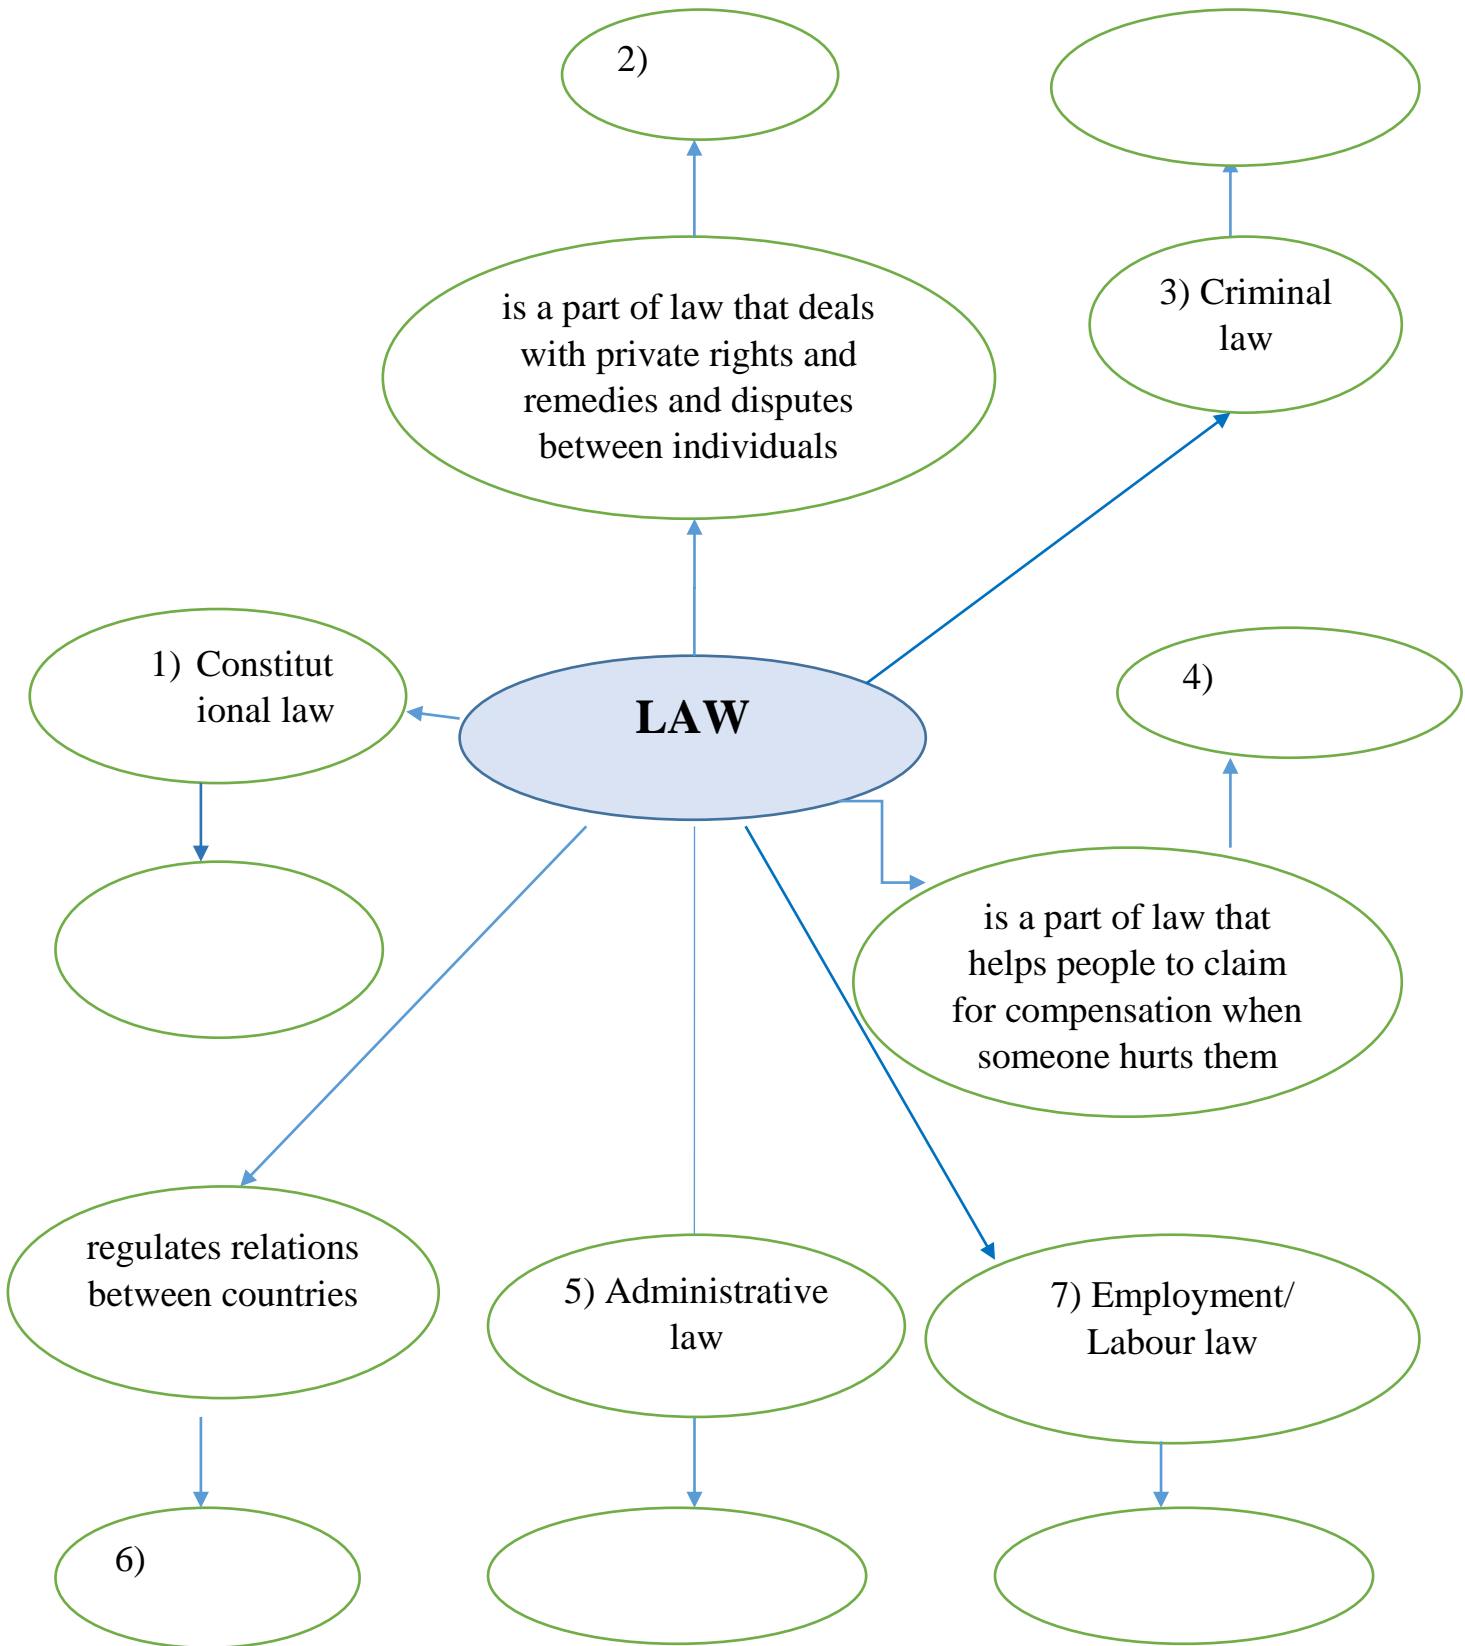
2)

is a part of law that deals with private rights and remedies and disputes between individuals

3) Criminal law

1) Constitutional law

LAW

4)

is a part of law that helps people to claim for compensation when someone hurts them

regulates relations between countries

5) Administrative law

7) Employment/ Labour law

6)